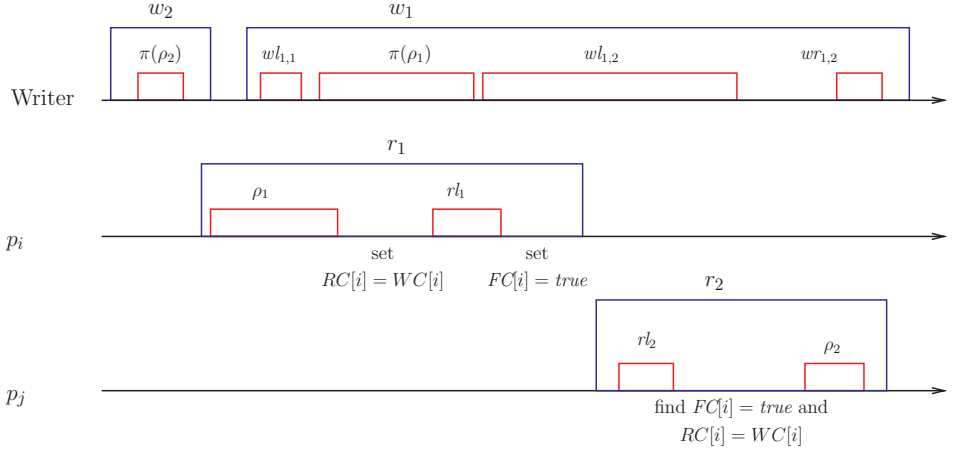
$w_2$

$\pi(\rho_2)$

$w_1$

$wl_{1,1}$

$\pi(\rho_1)$

$wl_{1,2}$

$wr_{1,2}$

Writer

$r_1$

$\rho_1$

$rl_1$

$p_i$

set
$RC[i] = WC[i]$

set
$FC[i] = true$

$r_2$

$rl_2$

$\rho_2$

$p_j$

find $FC[i] = true$ and
$RC[i] = WC[i]$